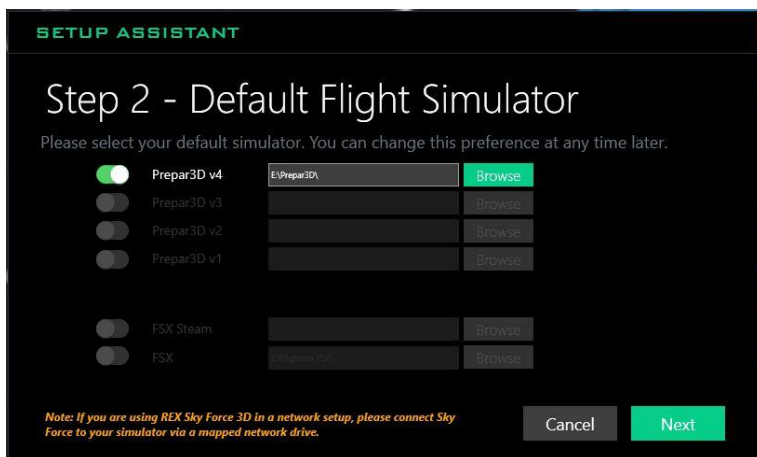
SETUP ASSISTANT

Step 2 - Default Flight Simulator

Please select your default simulator. You can change this preference at any time later.

Prepar3D v4 E:\Prepar3D\ Browse

Prepar3D v3 Browse

Prepar3D v2 Browse

Prepar3D v1 Browse

FSX Steam Browse

FSX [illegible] Browse

Note: If you are using REX Sky Force 3D in a network setup, please connect Sky Force to your simulator via a mapped network drive.

Cancel

Next